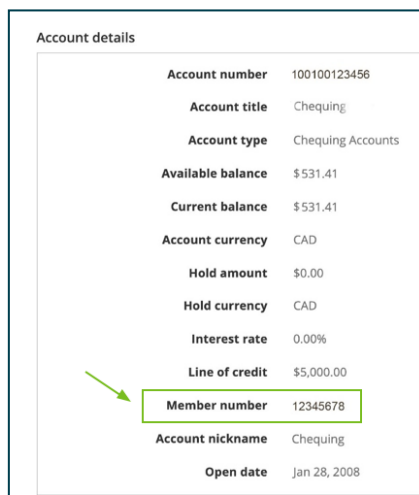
Account details

| | |
|---|---|
| Account number | 100100123456 |
| Account title | Chequing |
| Account type | Chequing Accounts |
| Available balance | $531.41 |
| Current balance | $531.41 |
| Account currency | CAD |
| Hold amount | $0.00 |
| Hold currency | CAD |
| Interest rate | 0.00% |
| Line of credit | $5,000.00 |
| Member number | 12345678 |
| Account nickname | Chequing |
| Open date | Jan 28, 2008 |